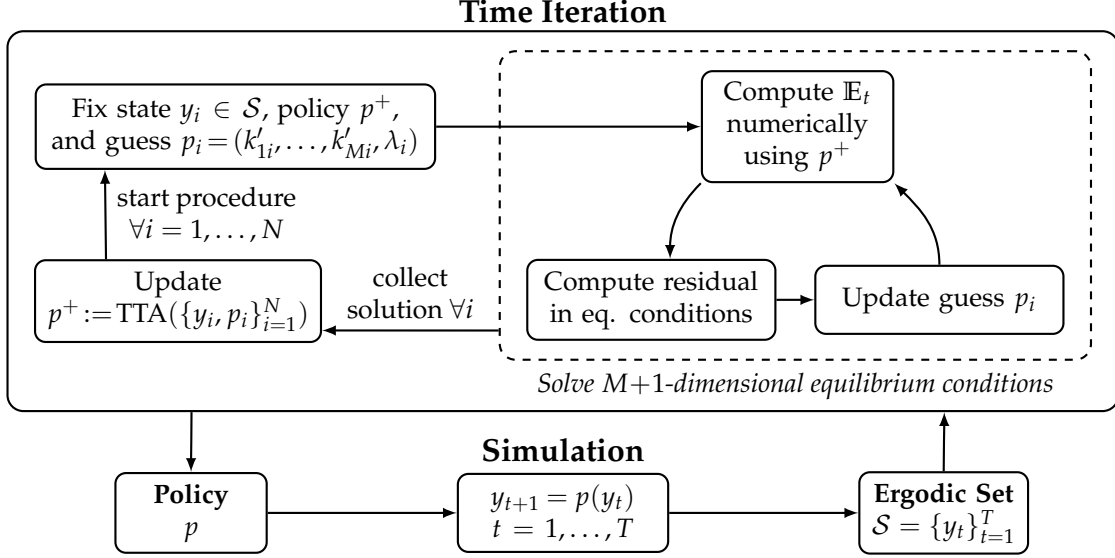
Time Iteration

Fix state $y_i \in \mathcal{S}$, policy $p^+$, and guess $p_i = (k'_{1i}, \ldots, k'_{Mi}, \lambda_i)$

Compute $\mathbb{E}_t$ numerically using $p^+$

start procedure $\forall i = 1, \ldots, N$

Update $p^+ := \text{TTA}(\{y_i, p_i\}_{i=1}^N)$

collect solution $\forall i$

Compute residual in eq. conditions

Update guess $p_i$

Solve $M+1$-dimensional equilibrium conditions

Simulation

Policy $p$

$y_{t+1} = p(y_t)$
$t = 1, \ldots, T$

Ergodic Set $\mathcal{S} = \{y_t\}_{t=1}^T$